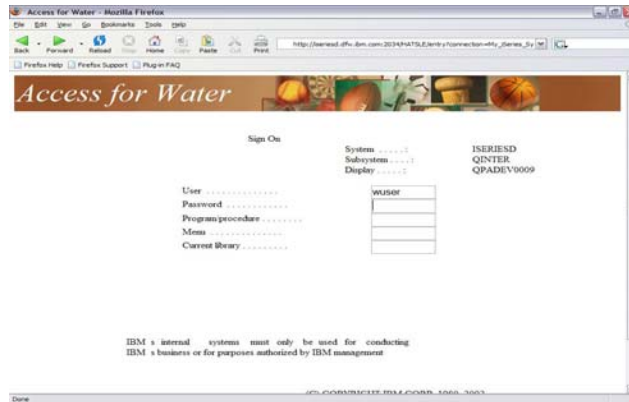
Access for Water - Mozilla Firefox

File Edit View Go Bookmarks Tools Help

Back Forward Reload Stop Home Copy Paste Cut Print

http://iseriesd.dfw.ibm.com:2034/HATSLE/entry?connection=My_iSeries_Sy

Firefox Help Firefox Support Plug-in FAQ

Access for Water

Sign On

System . . . . . : ISERIESD
Subsystem . . . . : QINTER
Display . . . . . : QPADEV0009

User . . . . . . . . . . . . . . wuser
Password . . . . . . . . . . . .
Program/procedure . . . . . . . .
Menu . . . . . . . . . . . . . .
Current library . . . . . . . . .

IBM s internal systems must only be used for conducting IBM s business or for purposes authorized by IBM management

(C) COPYRIGHT IBM CORP. 1980, 2003.

Done